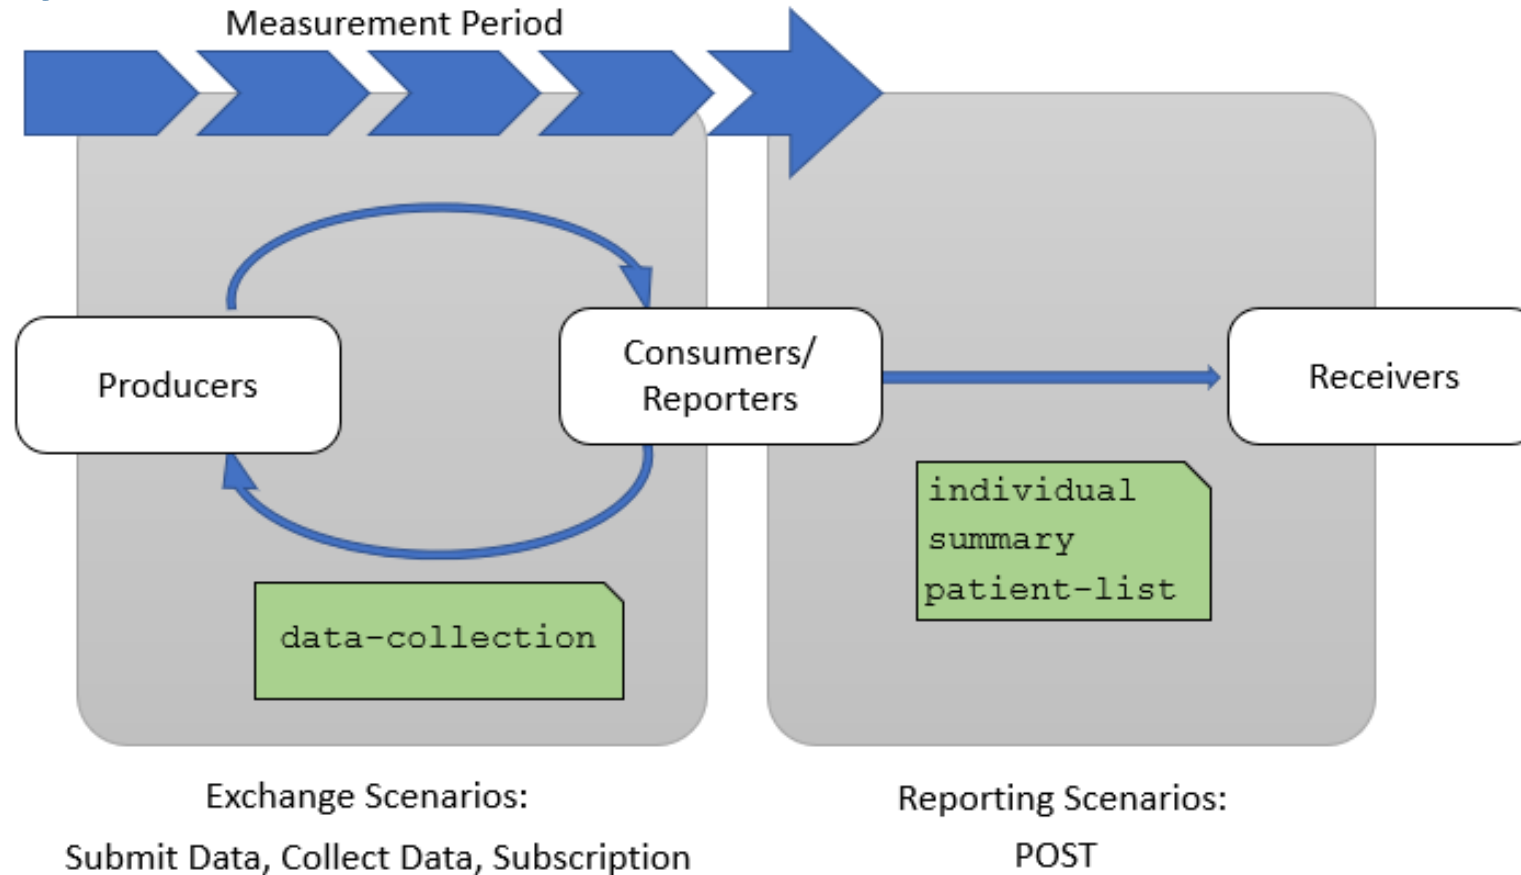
Measurement Period

Producers

Consumers/
Reporters

Receivers

data-collection

individual
summary
patient-list

Exchange Scenarios:
Submit Data, Collect Data, Subscription

Reporting Scenarios:
POST